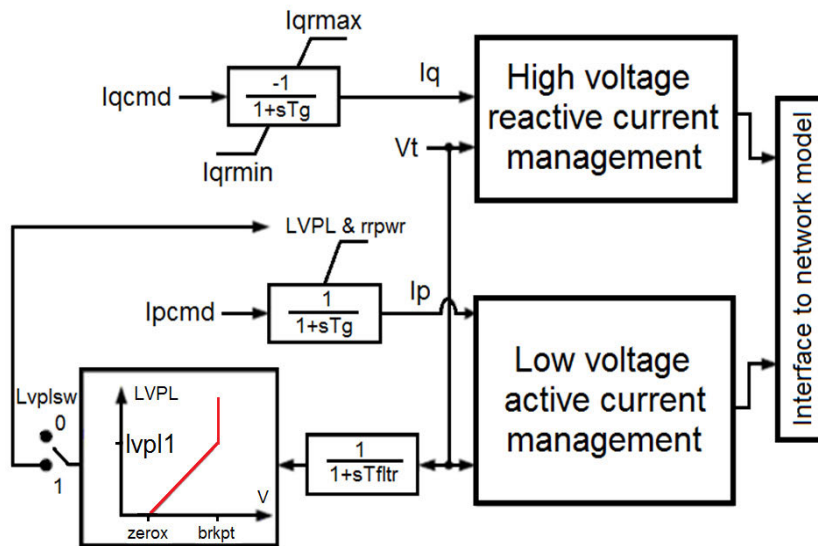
Iqrmax

Iqcmd

$\frac{-1}{1+sTg}$

Iq

Iqrmin

High voltage reactive current management

Vt

Interface to network model

LVPL & rrpwr

Ipcmd

$\frac{1}{1+sTg}$

Ip

Low voltage active current management

Lvplsw

0

1

LVPL

lvpl1

V

zerox

brkpt

$\frac{1}{1+sTfltr}$